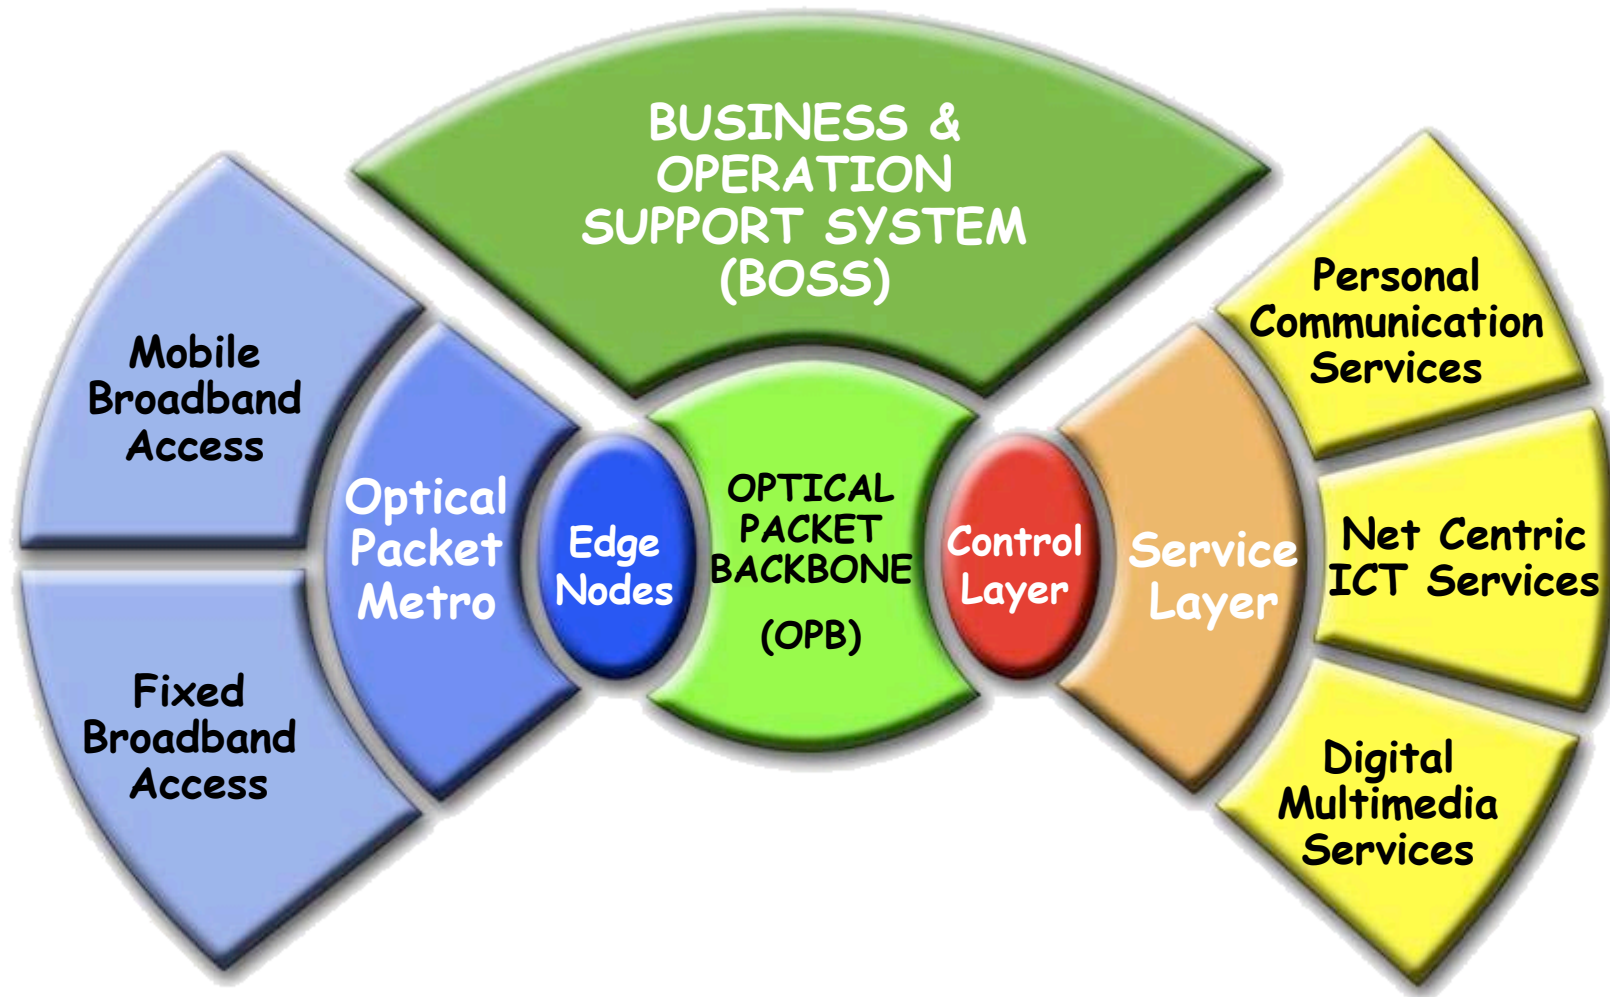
BUSINESS & OPERATION SUPPORT SYSTEM (BOSS)

Mobile Broadband Access

Fixed Broadband Access

Optical Packet Metro

Edge Nodes

OPTICAL PACKET BACKBONE (OPB)

Control Layer

Service Layer

Personal Communication Services

Net Centric ICT Services

Digital Multimedia Services